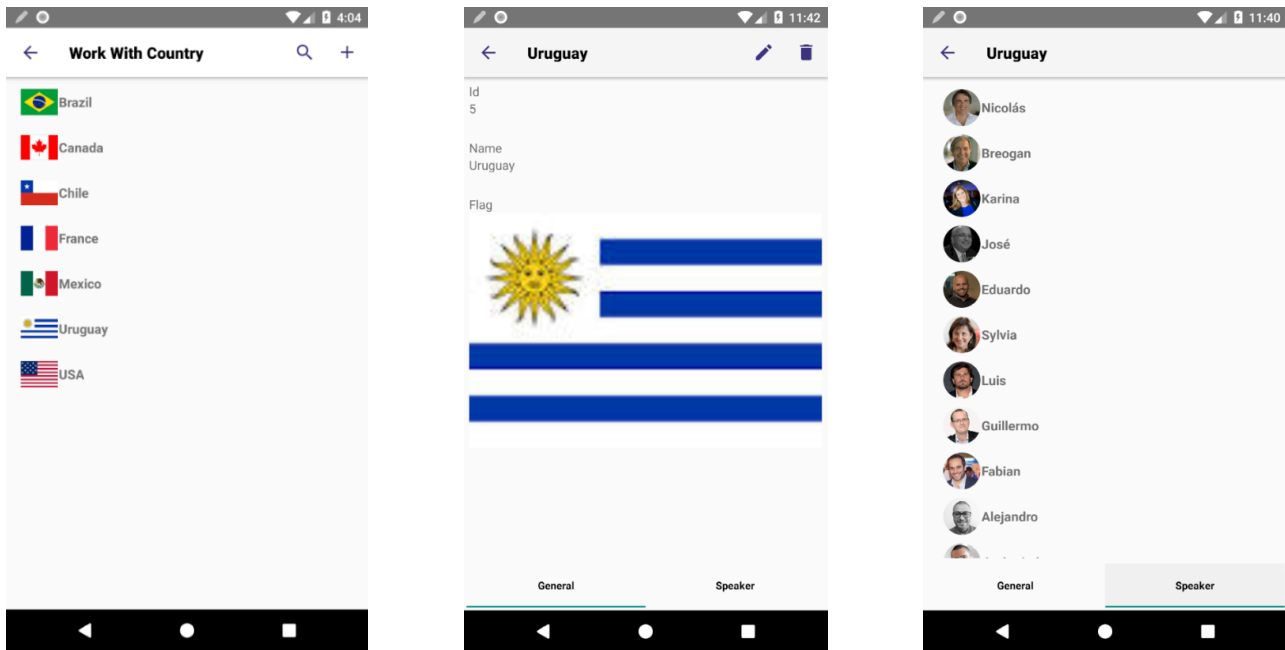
4:04

Work With Country

Brazil
Canada
Chile
France
Mexico
Uruguay
USA

11:42

Uruguay

Id
5

Name
Uruguay

Flag

General
Speaker

11:40

Uruguay

Nicolás
Breogan
Karina
José
Eduardo
Sylvia
Luis
Guillermo
Fabian
Alejandro
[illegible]

General
Speaker